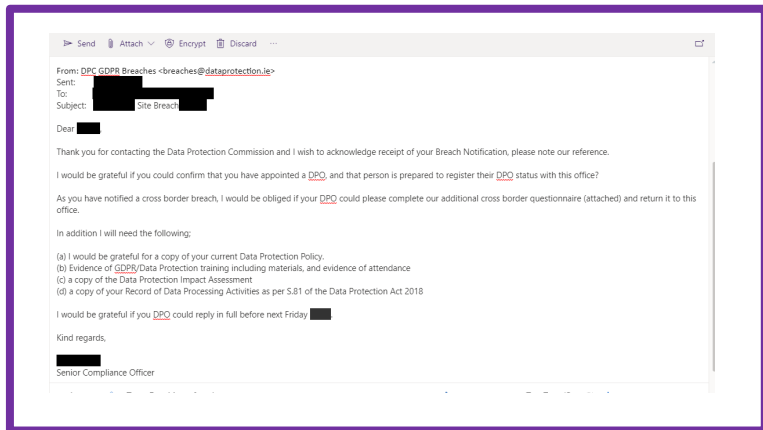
Send Attach Encrypt Discard ···

From: DPC GDPR Breaches <breaches@dataprotection.ie>
Sent: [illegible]
To: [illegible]
Subject: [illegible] Site Breach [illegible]

Dear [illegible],

Thank you for contacting the Data Protection Commission and I wish to acknowledge receipt of your Breach Notification, please note our reference.

I would be grateful if you could confirm that you have appointed a DPO, and that person is prepared to register their DPO status with this office?

As you have notified a cross border breach, I would be obliged if your DPO could please complete our additional cross border questionnaire (attached) and return it to this office.

In addition I will need the following;

(a) I would be grateful for a copy of your current Data Protection Policy.
(b) Evidence of GDPR/Data Protection training including materials, and evidence of attendance
(c) a copy of the Data Protection Impact Assessment
(d) a copy of your Record of Data Processing Activities as per S.81 of the Data Protection Act 2018

I would be grateful if you DPO could reply in full before next Friday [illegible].

Kind regards,

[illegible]
Senior Compliance Officer